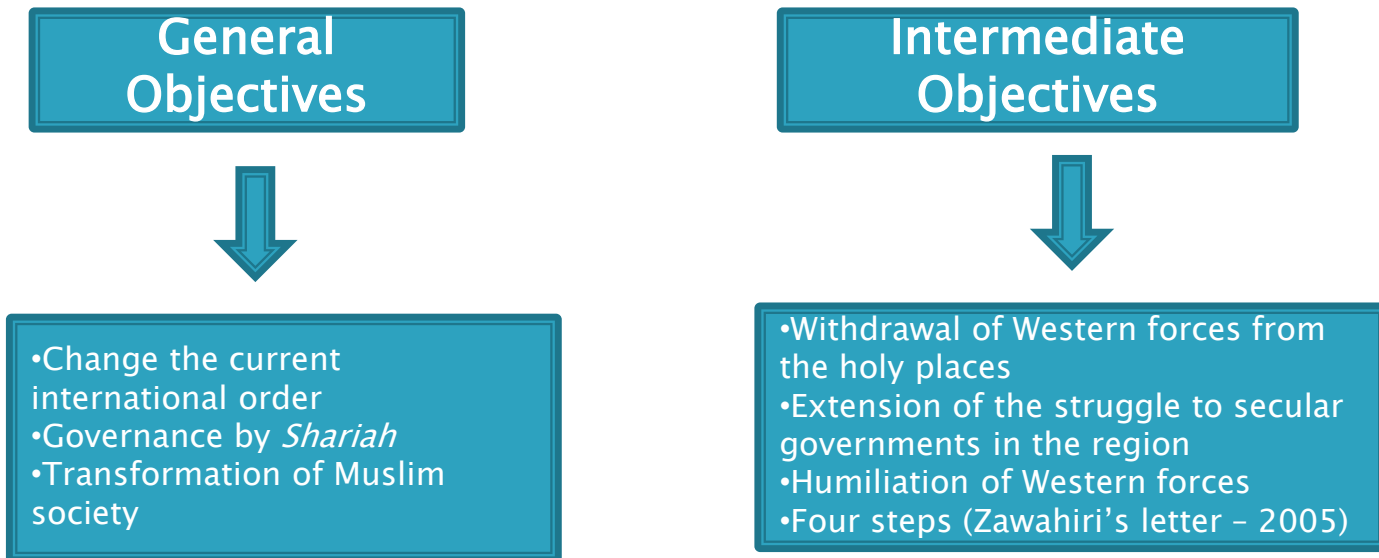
General Objectives

•Change the current international order
•Governance by *Shariah*
•Transformation of Muslim society

Intermediate Objectives

•Withdrawal of Western forces from the holy places
•Extension of the struggle to secular governments in the region
•Humiliation of Western forces
•Four steps (Zawahiri’s letter – 2005)